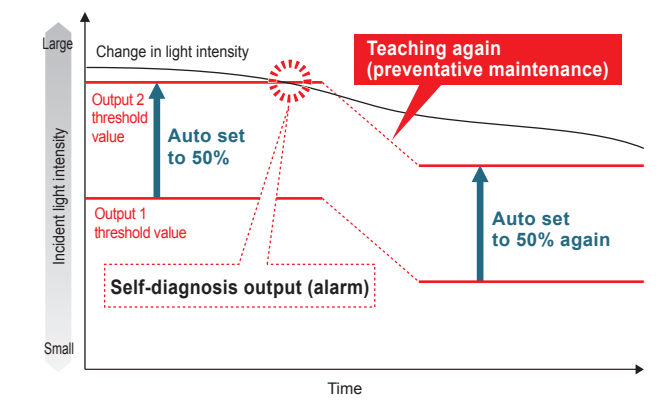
Large

Change in light intensity

Teaching again
(preventative maintenance)

Output 2 threshold value

Auto set to 50%

Output 1 threshold value

Auto set to 50% again

Self-diagnosis output (alarm)

Incident light intensity

Small

Time